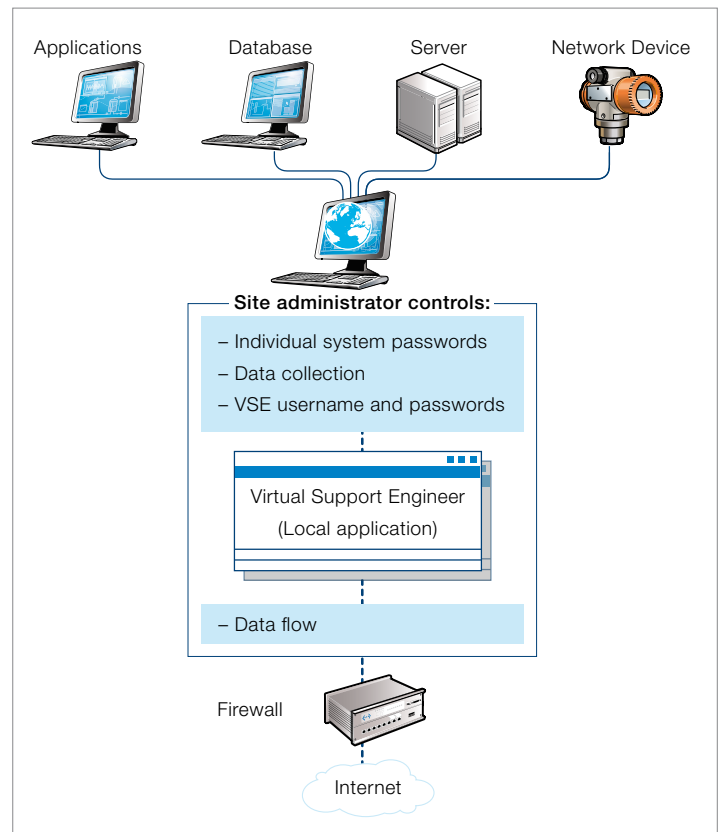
Applications
Database
Server
Network Device

Site administrator controls:
– Individual system passwords
– Data collection
– VSE username and passwords

Virtual Support Engineer
(Local application)

– Data flow

Firewall

Internet